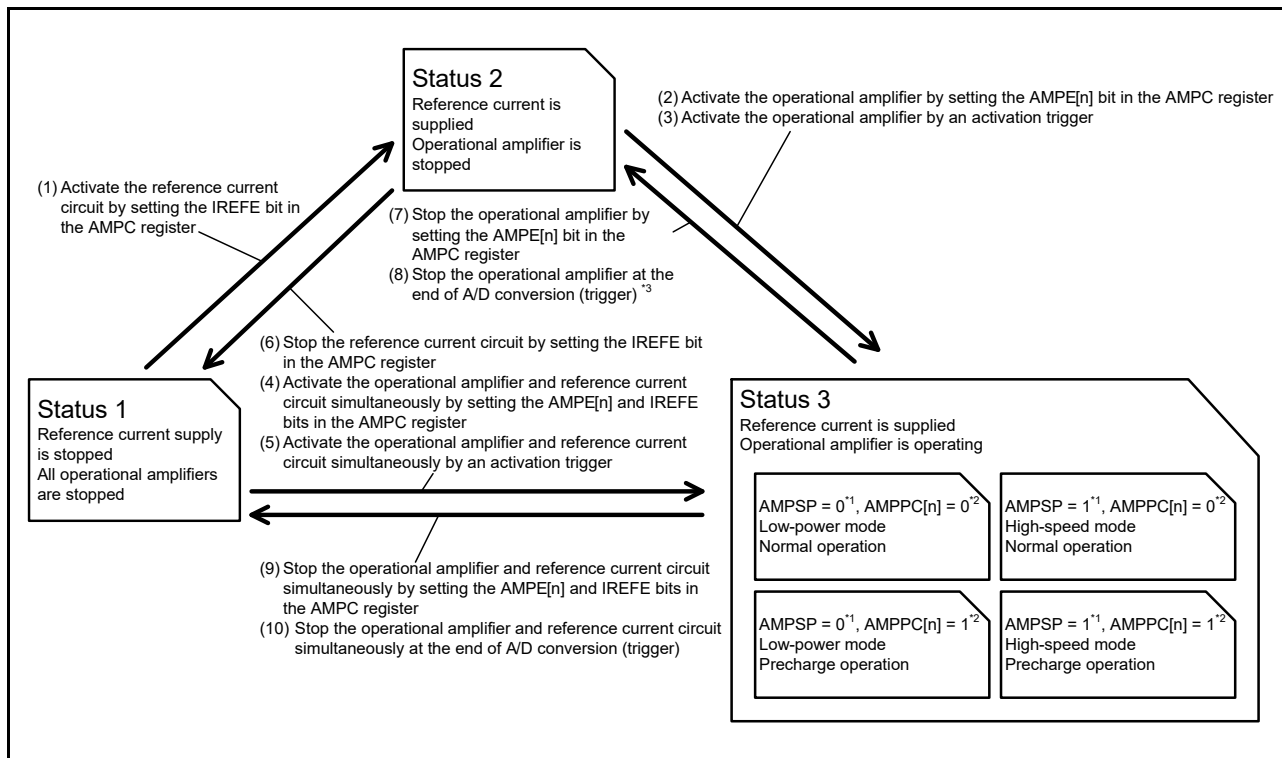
Status 2
Reference current is supplied
Operational amplifier is stopped

(2) Activate the operational amplifier by setting the AMPE[n] bit in the AMPC register
(3) Activate the operational amplifier by an activation trigger

(1) Activate the reference current circuit by setting the IREFE bit in the AMPC register

(7) Stop the operational amplifier by setting the AMPE[n] bit in the AMPC register
(8) Stop the operational amplifier at the end of A/D conversion (trigger) $^{*3}$

(6) Stop the reference current circuit by setting the IREFE bit in the AMPC register
(4) Activate the operational amplifier and reference current circuit simultaneously by setting the AMPE[n] and IREFE bits in the AMPC register
(5) Activate the operational amplifier and reference current circuit simultaneously by an activation trigger

Status 1
Reference current supply is stopped
All operational amplifiers are stopped

Status 3
Reference current is supplied
Operational amplifier is operating

AMPSP = $0^{*1}$, AMPPC[n] = $0^{*2}$
Low-power mode
Normal operation

AMPSP = $1^{*1}$, AMPPC[n] = $0^{*2}$
High-speed mode
Normal operation

AMPSP = $0^{*1}$, AMPPC[n] = $1^{*2}$
Low-power mode
Precharge operation

AMPSP = $1^{*1}$, AMPPC[n] = $1^{*2}$
High-speed mode
Precharge operation

(9) Stop the operational amplifier and reference current circuit simultaneously by setting the AMPE[n] and IREFE bits in the AMPC register
(10) Stop the operational amplifier and reference current circuit simultaneously at the end of A/D conversion (trigger)